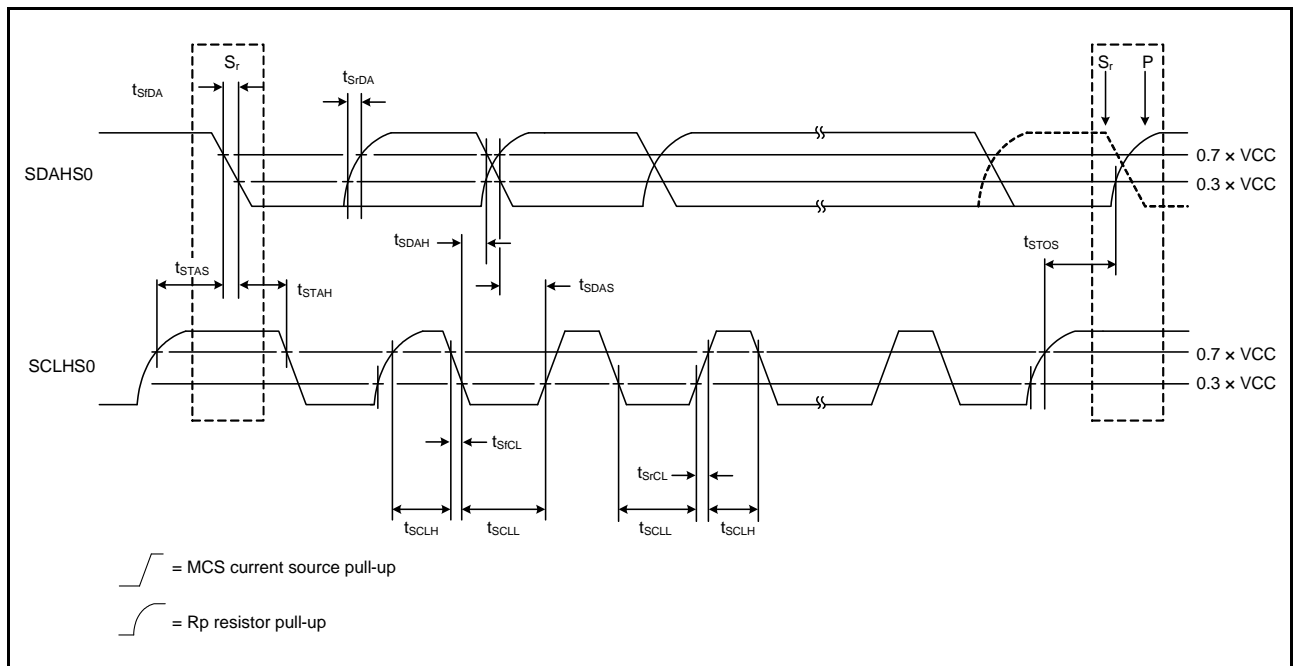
$S_r$

$t_{SfDA}$

$t_{SrDA}$

$S_r$ P

SDAHS0

0.7 × VCC

0.3 × VCC

$t_{SDAH}$

$t_{STOS}$

$t_{STAS}$

$t_{STAH}$

$t_{SDAS}$

SCLHS0

0.7 × VCC

0.3 × VCC

$t_{SfCL}$

$t_{SrCL}$

$t_{SCLH}$ $t_{SCLL}$ $t_{SCLL}$ $t_{SCLH}$

= MCS current source pull-up

= Rp resistor pull-up